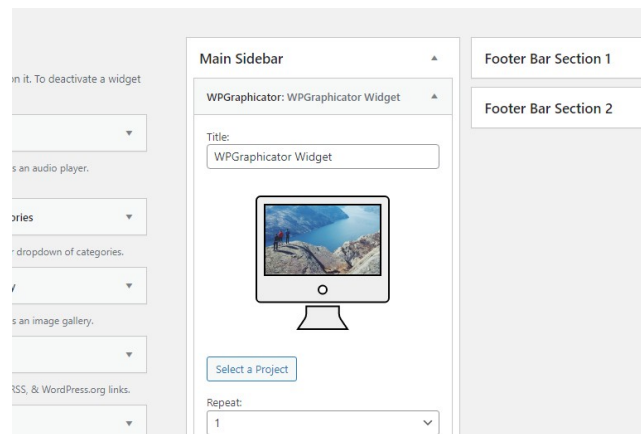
n it. To deactivate a widget

▾

s an audio player.

ories ▾

dropdown of categories.

y ▾

s an image gallery.

▾

RSS, & WordPress.org links.

▾

Main Sidebar ▴

WPGraphicator: WPGraphicator Widget ▴

Title:

WPGraphicator Widget

Select a Project

Repeat:

1

Footer Bar Section 1

Footer Bar Section 2